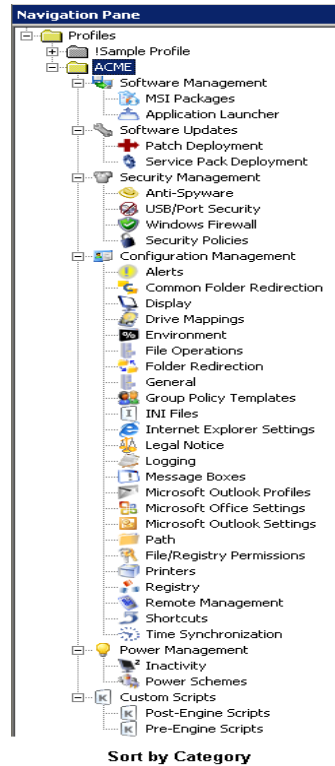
Navigation Pane

Profiles
!Sample Profile
ACME
Software Management
MSI Packages
Application Launcher
Software Updates
Patch Deployment
Service Pack Deployment
Security Management
Anti-Spyware
USB/Port Security
Windows Firewall
Security Policies
Configuration Management
Alerts
Common Folder Redirection
Display
Drive Mappings
Environment
File Operations
Folder Redirection
General
Group Policy Templates
INI Files
Internet Explorer Settings
Legal Notice
Logging
Message Boxes
Microsoft Outlook Profiles
Microsoft Office Settings
Microsoft Outlook Settings
Path
File/Registry Permissions
Printers
Registry
Remote Management
Shortcuts
Time Synchronization
Power Management
Inactivity
Power Schemes
Custom Scripts
Post-Engine Scripts
Pre-Engine Scripts

Sort by Category